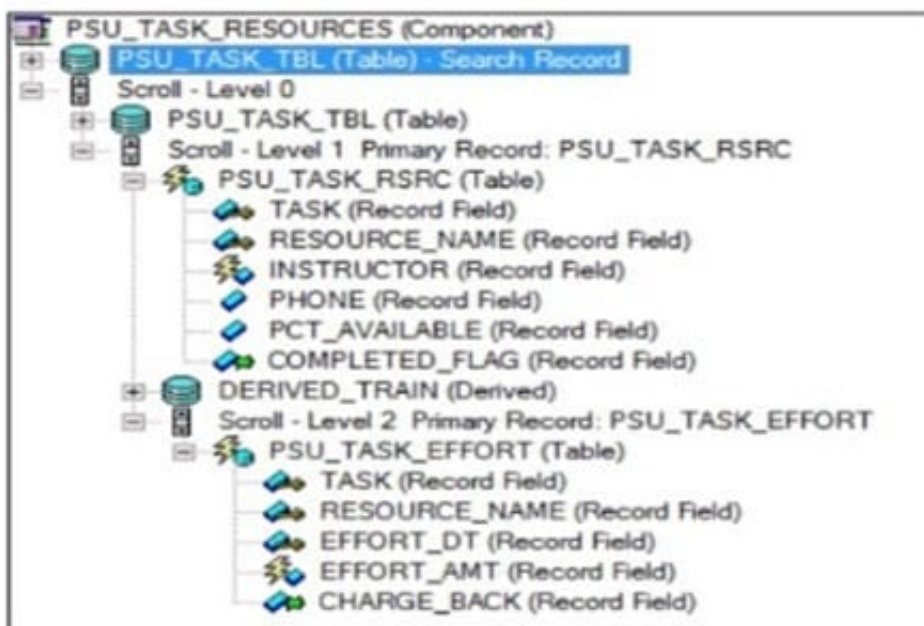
PSU_TASK_RESOURCES (Component)
PSU_TASK_TBL (Table) - Search Record
Scroll - Level 0
PSU_TASK_TBL (Table)
Scroll - Level 1 Primary Record: PSU_TASK_RSRC
PSU_TASK_RSRC (Table)
TASK (Record Field)
RESOURCE_NAME (Record Field)
INSTRUCTOR (Record Field)
PHONE (Record Field)
PCT_AVAILABLE (Record Field)
COMPLETED_FLAG (Record Field)
DERIVED_TRAIN (Derived)
Scroll - Level 2 Primary Record: PSU_TASK_EFFORT
PSU_TASK_EFFORT (Table)
TASK (Record Field)
RESOURCE_NAME (Record Field)
EFFORT_DT (Record Field)
EFFORT_AMT (Record Field)
CHARGE_BACK (Record Field)